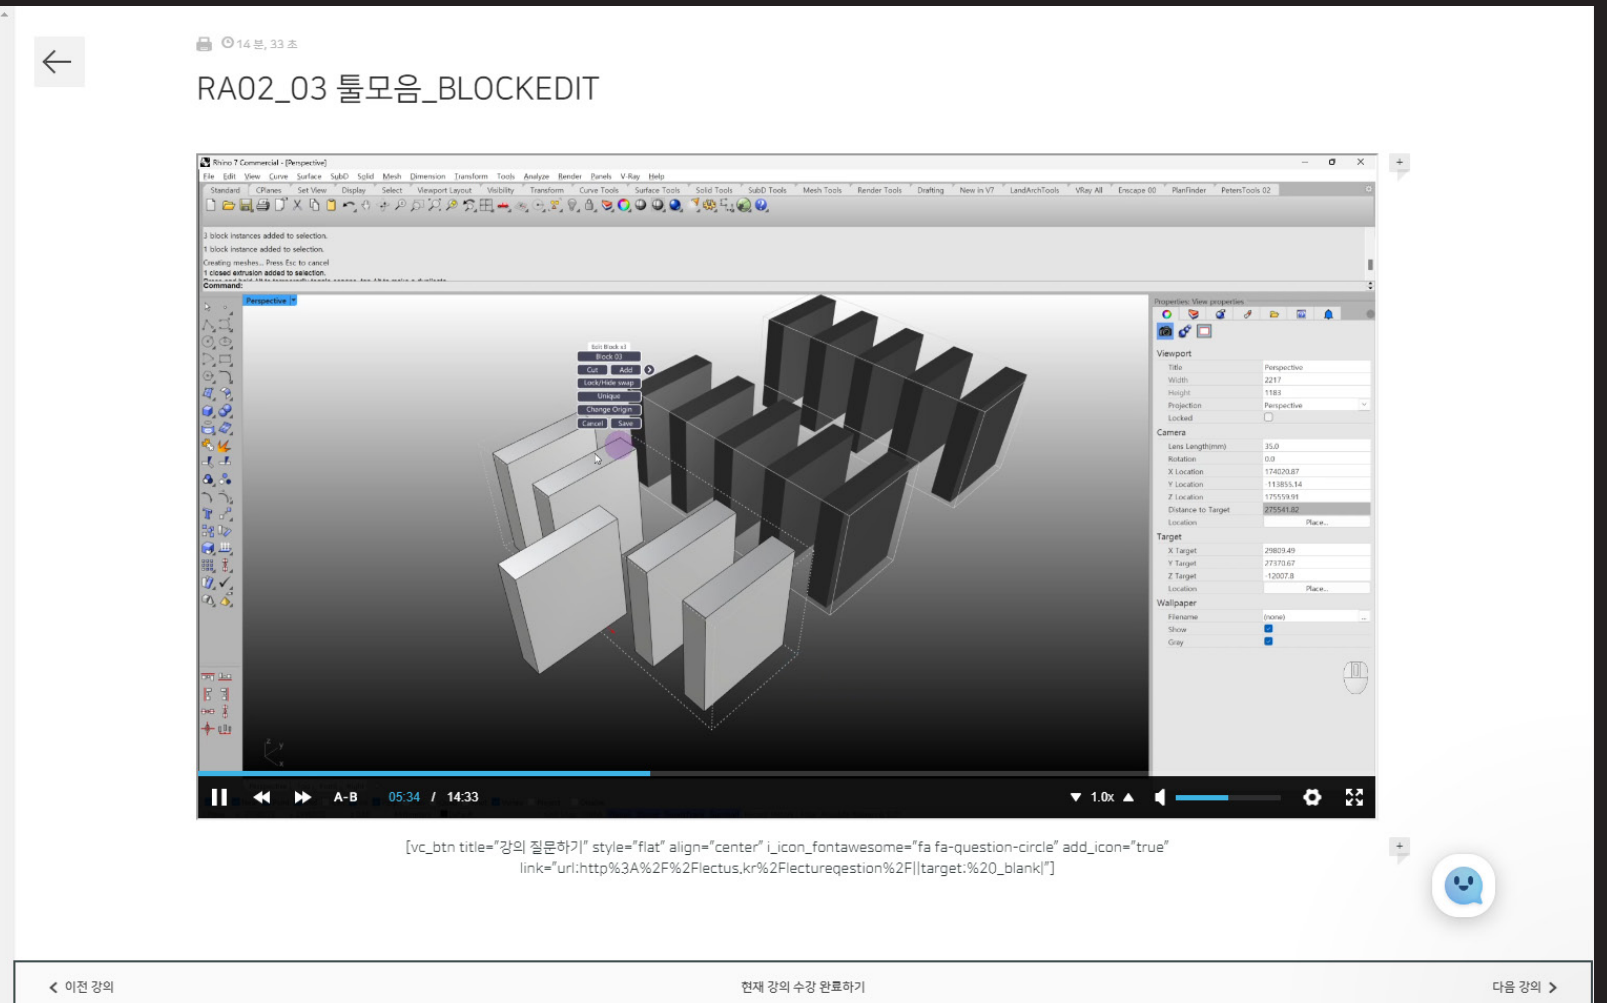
14 분, 33 초

RA02_03 툴모음_BLOCKEDIT

Rhino 7 Commercial - [Perspective]

File Edit View Curve Surface SubD Solid Mesh Dimension Transform Tools Analyze Render Panels V-Ray Help

Standard CPlanes Set View Display Select Viewport Layout Visibility Transform Curve Tools Surface Tools Solid Tools SubD Tools Mesh Tools Render Tools Drafting New in V7 LandArchTools VRay All Enscape 00 PlanFinder PetersTools 02

3 block instances added to selection.
1 block instance added to selection.
Creating meshes... Press Esc to cancel
1 closed extrusion added to selection.
Command:

Perspective

Edit Block x1
Block 03
Cut Add
Lock/Hide swap
Unique
Change Origin
Cancel Save

Properties: View properties

Viewport
Title Perspective
Width 2217
Height 1183
Projection Perspective
Locked

Camera
Lens Length(mm) 35.0
Rotation 0.0
X Location 174020.87
Y Location -113855.14
Z Location 175559.91
Distance to Target 275541.82
Location Place...

Target
X Target 29809.49
Y Target 27370.67
Z Target -12007.8
Location Place...

Wallpaper
Filename (none)
Show
Gray

A-B 05:34 / 14:33 1.0x

[vc_btn title="강의 질문하기" style="flat" align="center" i_icon_fontawesome="fa fa-question-circle" add_icon="true" link="url:http%3A%2F%2Flectus,kr%2Flecturegestion%2F||target:%20_blank|"]

이전 강의

현재 강의 수강 완료하기

다음 강의